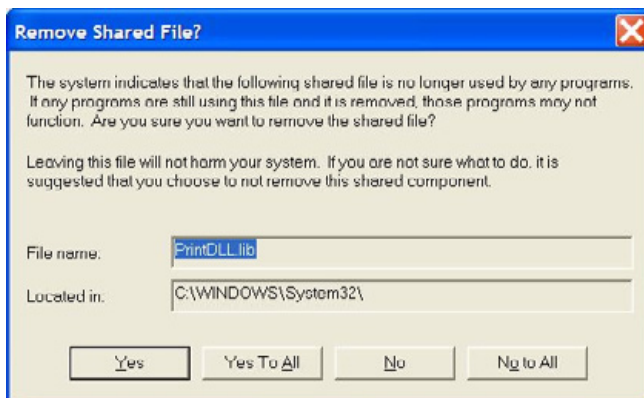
Remove Shared File?

The system indicates that the following shared file is no longer used by any programs. If any programs are still using this file and it is removed, those programs may not function. Are you sure you want to remove the shared file?

Leaving this file will not harm your system. If you are not sure what to do, it is suggested that you choose to not remove this shared component.

File name: PrintDLL.lib

Located in: C:\WINDOWS\System32\

Yes | Yes To All | No | No to All